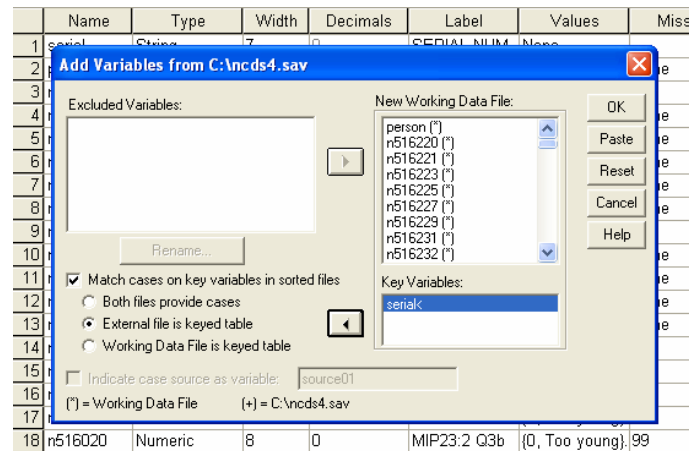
| | Name | Type | Width | Decimals | Label | Values | Miss |
|---|---|---|---|---|---|---|---|
| 1 | serial | String | 7 | 0 | SERIAL NUM | None | |
| 2 | | | | | | | ne |
| 3 | | | | | | | |
| 4 | | | | | | | ne |
| 5 | | | | | | | ne |
| 6 | | | | | | | ne |
| 7 | | | | | | | ne |
| 8 | | | | | | | ne |
| 9 | | | | | | | |
| 10 | | | | | | | ne |
| 11 | | | | | | | ne |
| 12 | | | | | | | ne |
| 13 | | | | | | | ne |
| 14 | | | | | | | |
| 15 | | | | | | | |
| 16 | | | | | | | |
| 17 | | | | | | | |
| 18 | n516020 | Numeric | 8 | 0 | MIP23:2 Q3b | {0, Too young}. | 99 |

Add Variables from C:\ncds4.sav

Excluded Variables:

Rename...

Match cases on key variables in sorted files

Both files provide cases

External file is keyed table

Working Data File is keyed table

Indicate case source as variable: source01

(*) = Working Data File

(+) = C:\ncds4.sav

New Working Data File:

person (*)
n516220 (*)
n516221 (*)
n516223 (*)
n516225 (*)
n516227 (*)
n516229 (*)
n516231 (*)
n516232 (*)

Key Variables:

serial<

OK

Paste

Reset

Cancel

Help